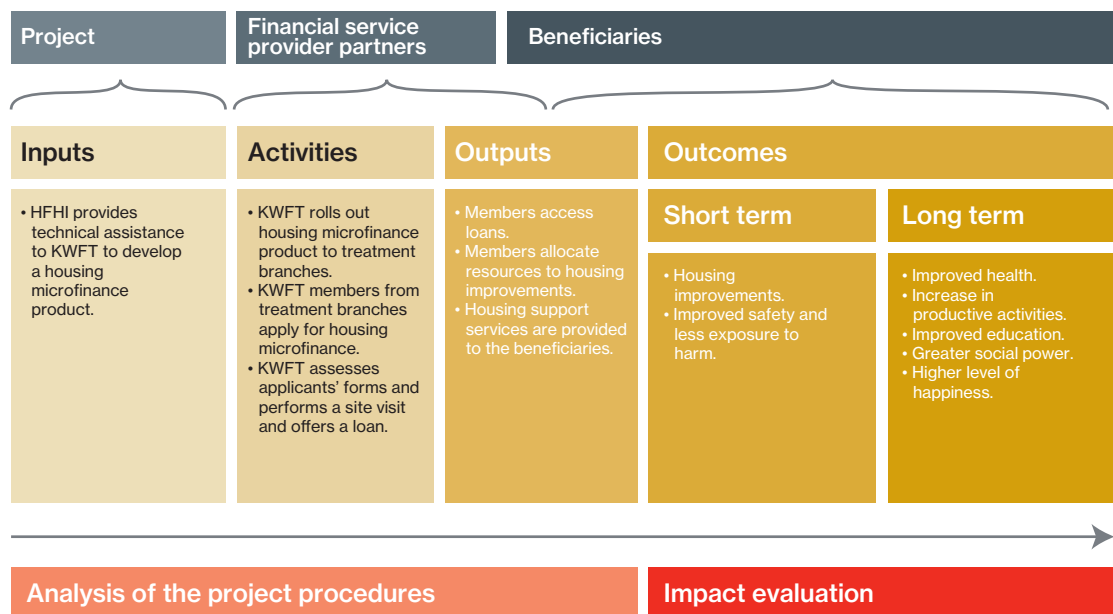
Project

Financial service provider partners

Beneficiaries

Inputs

• HFHI provides technical assistance to KWFT to develop a housing microfinance product.

Activities

• KWFT rolls out housing microfinance product to treatment branches.
• KWFT members from treatment branches apply for housing microfinance.
• KWFT assesses applicants' forms and performs a site visit and offers a loan.

Outputs

• Members access loans.
• Members allocate resources to housing improvements.
• Housing support services are provided to the beneficiaries.

Outcomes

Short term

• Housing improvements.
• Improved safety and less exposure to harm.

Long term

• Improved health.
• Increase in productive activities.
• Improved education.
• Greater social power.
• Higher level of happiness.

Analysis of the project procedures

Impact evaluation